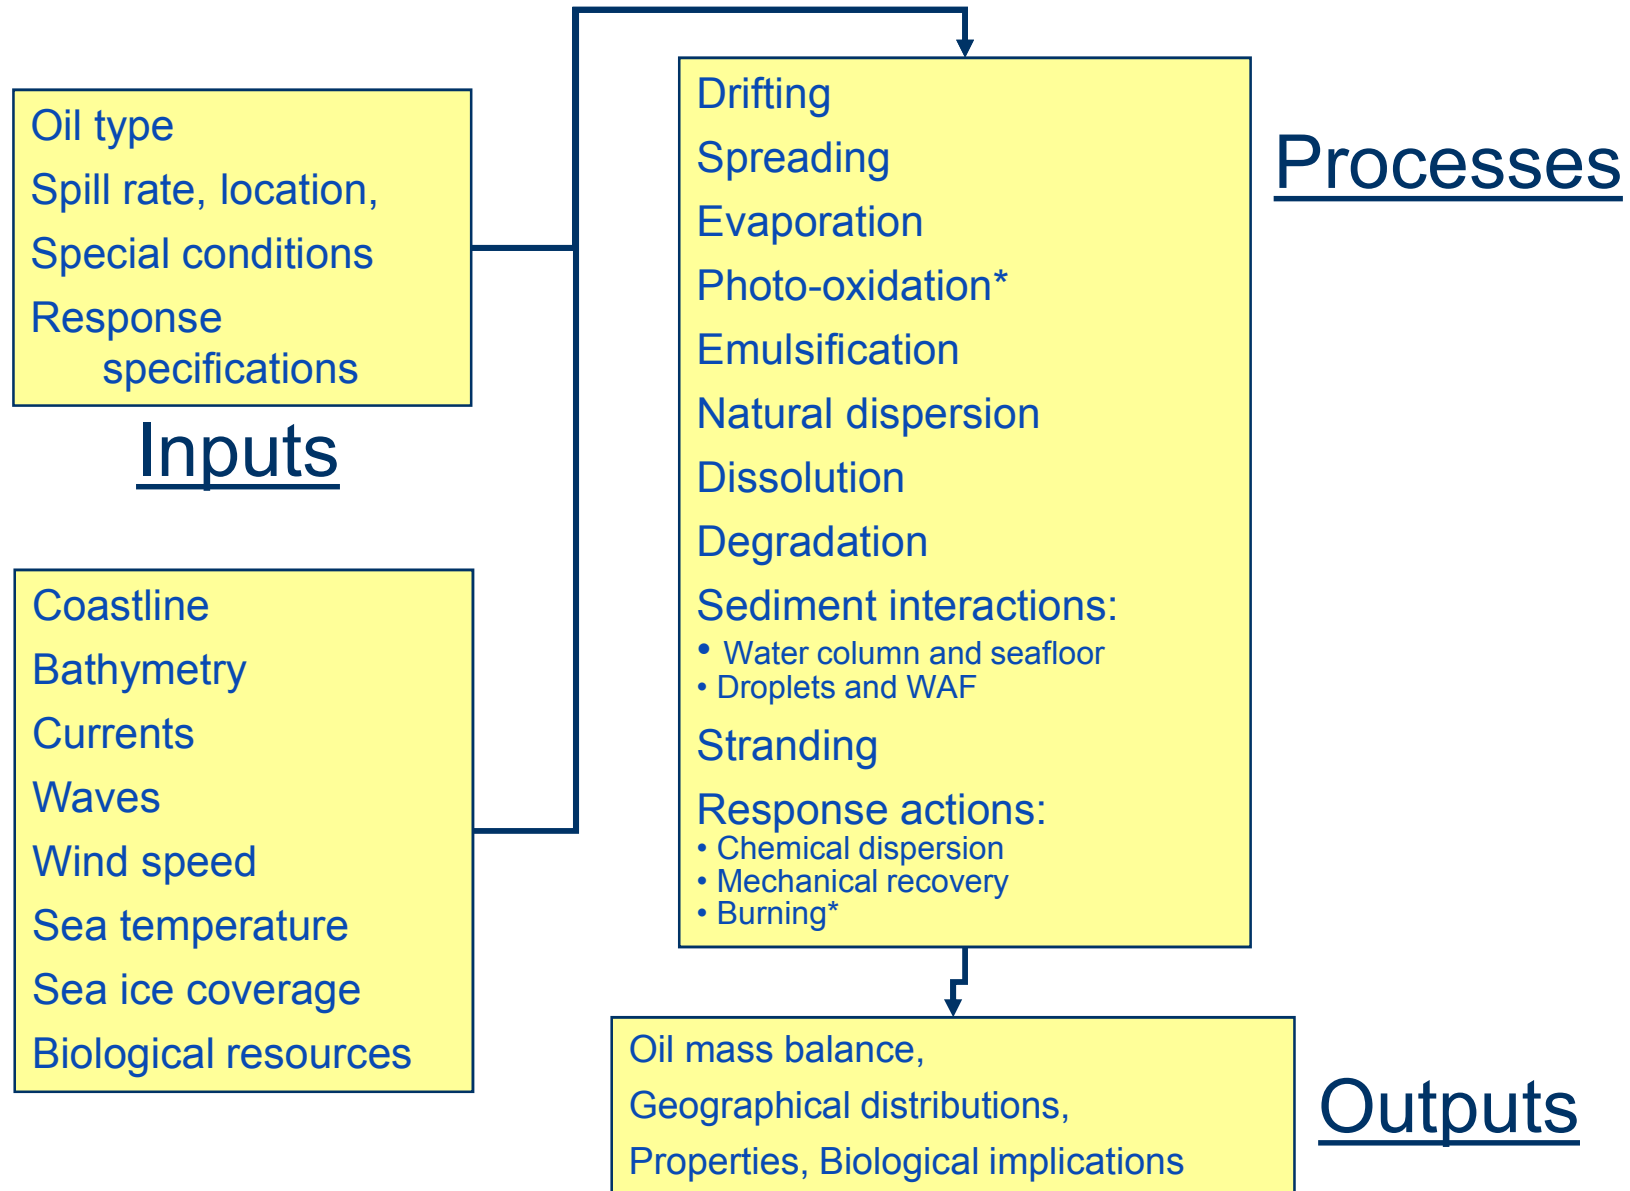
Oil type
Spill rate, location,
Special conditions
Response specifications

Inputs

Coastline
Bathymetry
Currents
Waves
Wind speed
Sea temperature
Sea ice coverage
Biological resources

Drifting
Spreading
Evaporation
Photo-oxidation*
Emulsification
Natural dispersion
Dissolution
Degradation
Sediment interactions:
• Water column and seafloor
• Droplets and WAF
Stranding
Response actions:
• Chemical dispersion
• Mechanical recovery
• Burning*

Processes

Oil mass balance,
Geographical distributions,
Properties, Biological implications

Outputs